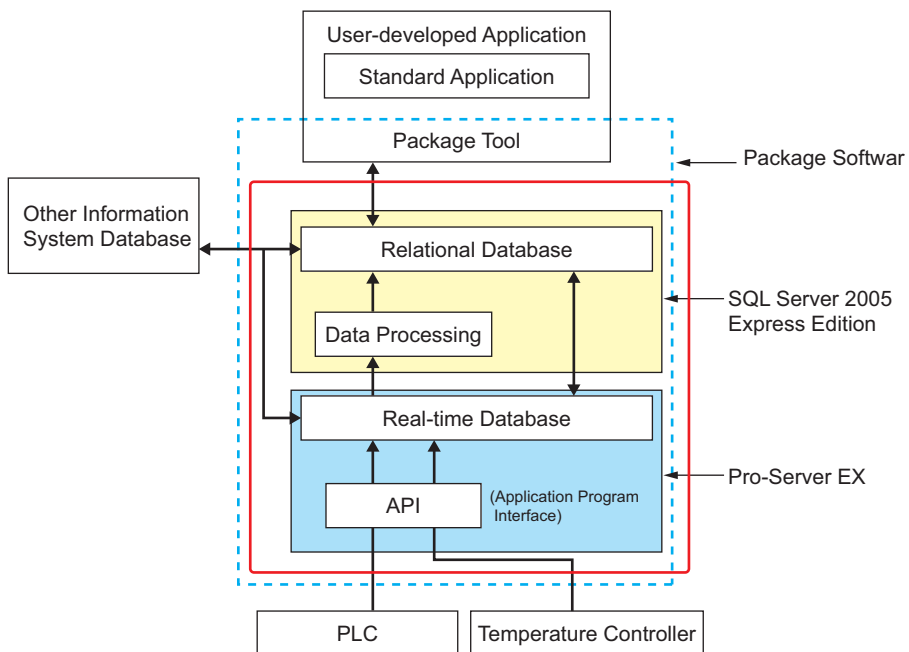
User-developed Application

Standard Application

Package Tool

Package Softwar

Other Information System Database

Relational Database

Data Processing

SQL Server 2005 Express Edition

Real-time Database

API

(Application Program Interface)

Pro-Server EX

PLC

Temperature Controller